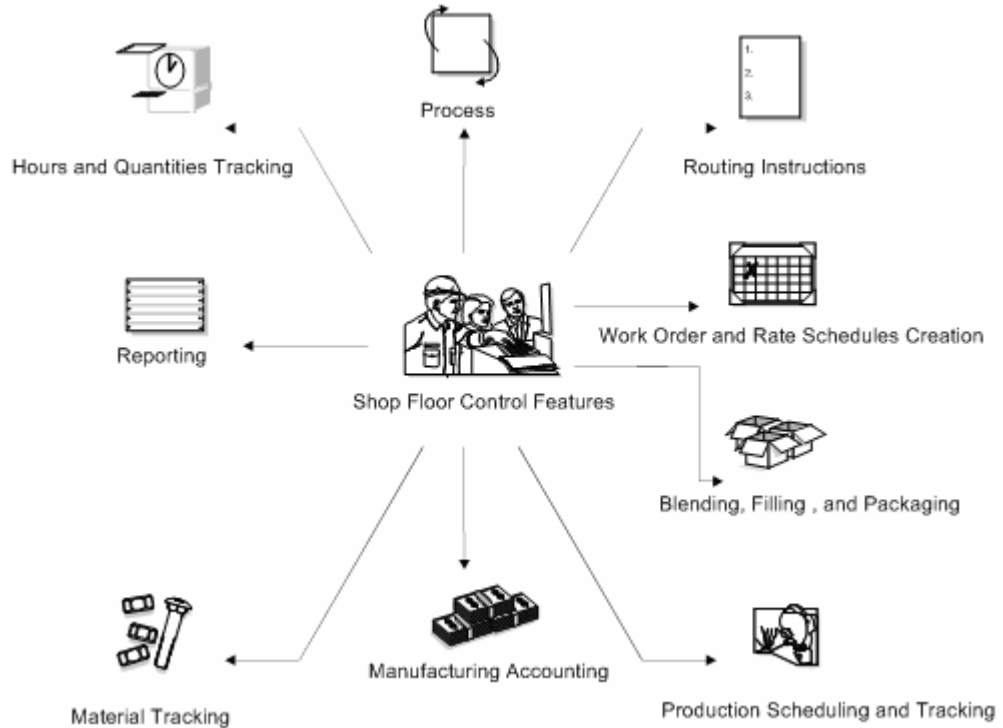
Process

Hours and Quantities Tracking

1.
2.
3.

Routing Instructions

Reporting

Work Order and Rate Schedules Creation

Shop Floor Control Features

Blending, Filling , and Packaging

Manufacturing Accounting

Material Tracking

Production Scheduling and Tracking